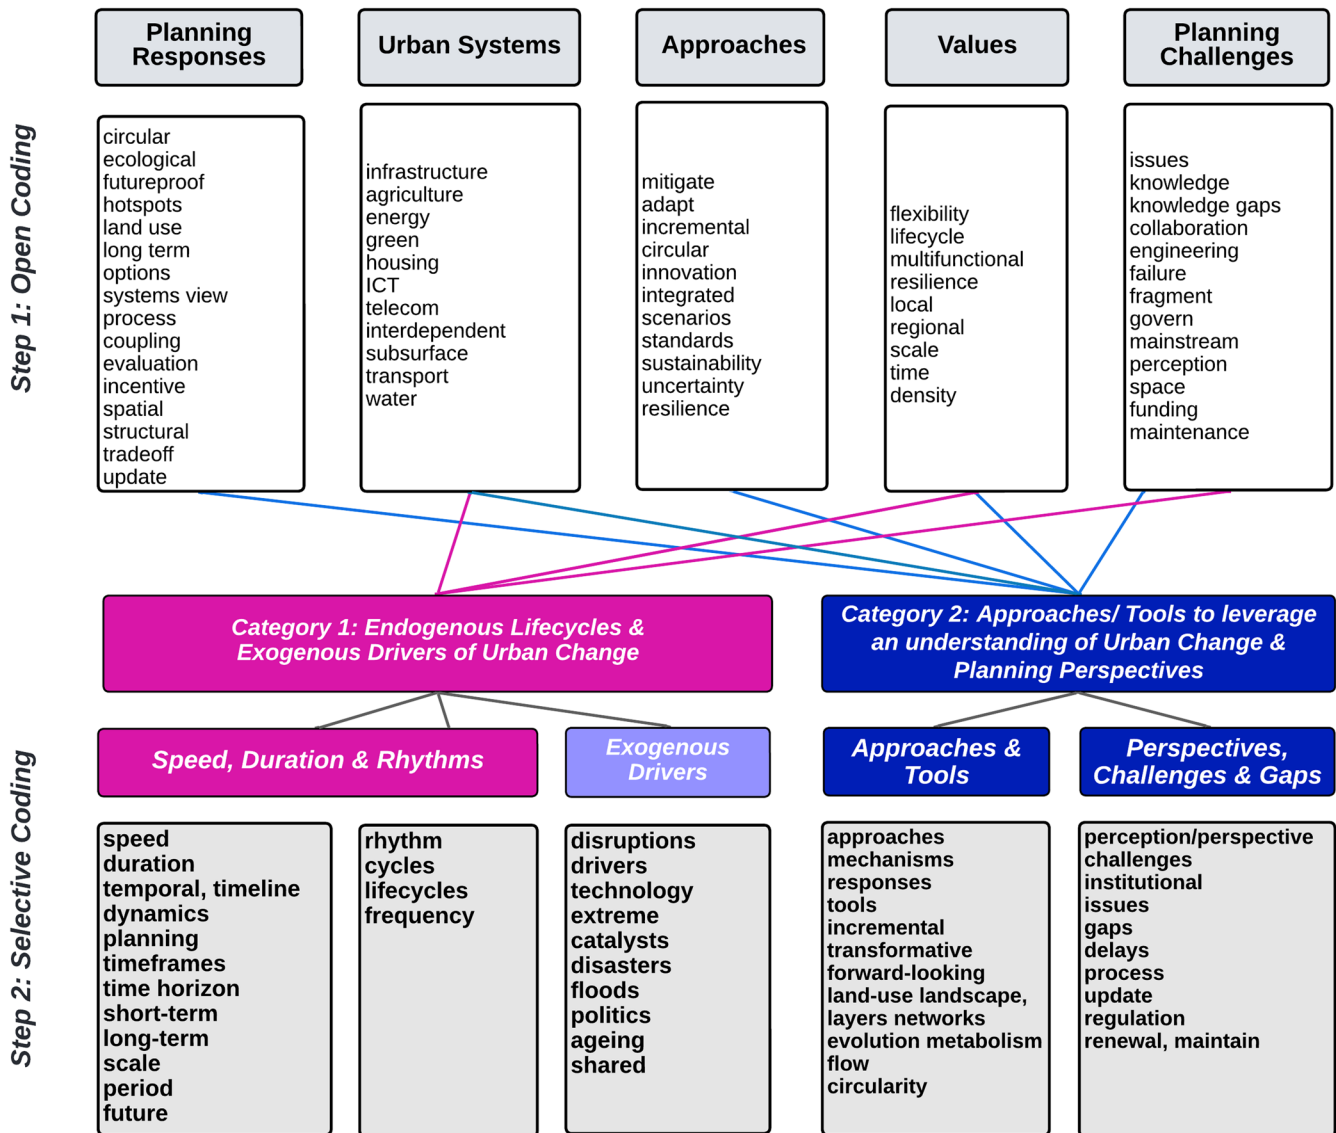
Step 1: Open Coding

Planning Responses

circular
ecological
futureproof
hotspots
land use
long term
options
systems view
process
coupling
evaluation
incentive
spatial
structural
tradeoff
update

Urban Systems

infrastructure
agriculture
energy
green
housing
ICT
telecom
interdependent
subsurface
transport
water

Approaches

mitigate
adapt
incremental
circular
innovation
integrated
scenarios
standards
sustainability
uncertainty
resilience

Values

flexibility
lifecycle
multifunctional
resilience
local
regional
scale
time
density

Planning Challenges

issues
knowledge
knowledge gaps
collaboration
engineering
failure
fragment
govern
mainstream
perception
space
funding
maintenance

Category 1: Endogenous Lifecycles & Exogenous Drivers of Urban Change

Category 2: Approaches/ Tools to leverage an understanding of Urban Change & Planning Perspectives

Step 2: Selective Coding

Speed, Duration & Rhythms

Exogenous Drivers

Approaches & Tools

Perspectives, Challenges & Gaps

speed
duration
temporal, timeline
dynamics
planning
timeframes
time horizon
short-term
long-term
scale
period
future

rhythm
cycles
lifecycles
frequency

disruptions
drivers
technology
extreme
catalysts
disasters
floods
politics
ageing
shared

approaches
mechanisms
responses
tools
incremental
transformative
forward-looking
land-use landscape,
layers networks
evolution metabolism
flow
circularity

perception/perspective
challenges
institutional
issues
gaps
delays
process
update
regulation
renewal, maintain